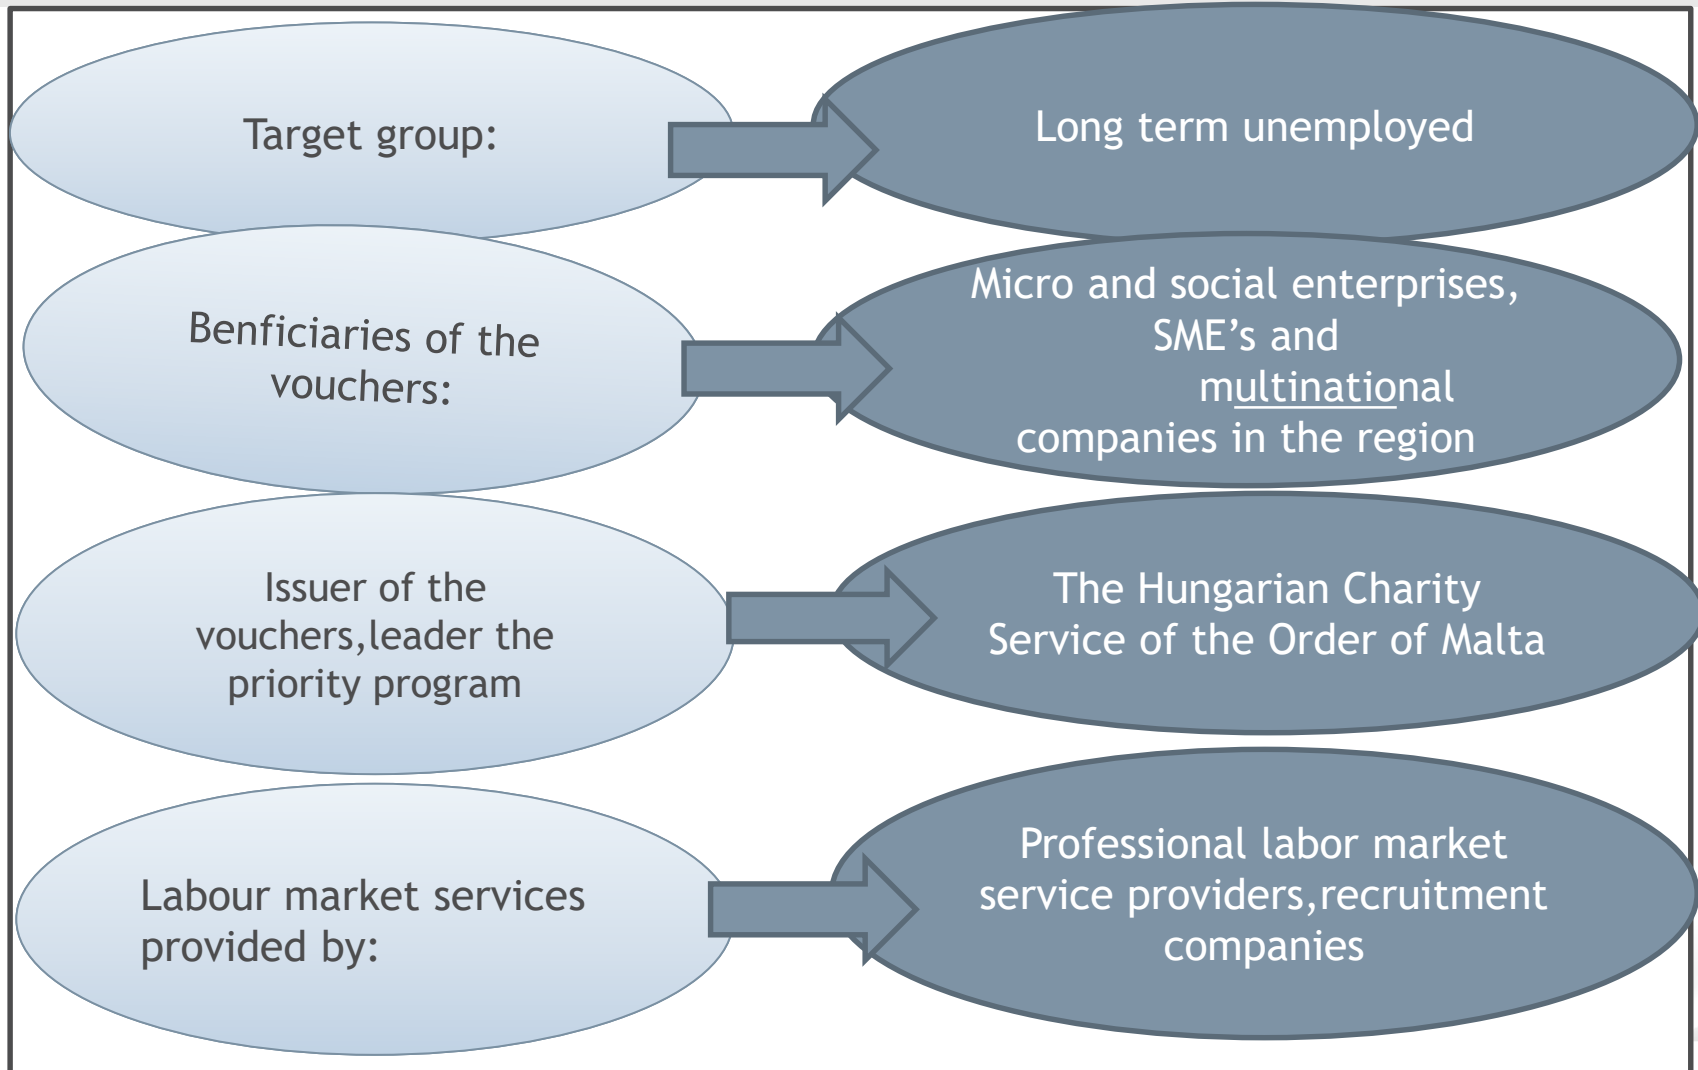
Target group:

Long term unemployed

Benficiaries of the vouchers:

Micro and social enterprises, SME's and multinational companies in the region

Issuer of the vouchers,leader the priority program

The Hungarian Charity Service of the Order of Malta

Labour market services provided by:

Professional labor market service providers,recruitment companies